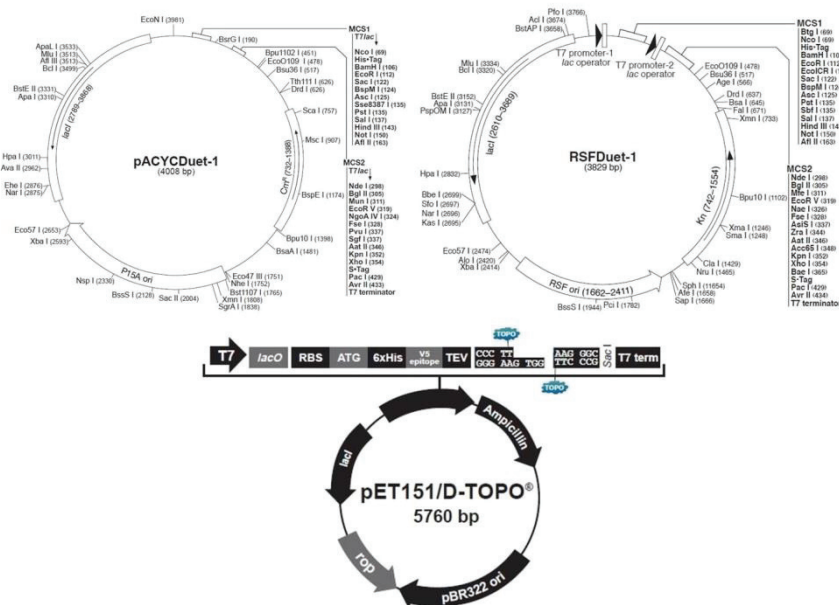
EcoN I (3981)
BsrG I (190)
MCS1
T7/lac
ApaL I (3533)
Mlu I (3513)
Afl III (3513)
Bcl I (3499)
Bpu1102 I (451)
EcoO109 I (478)
Bsu36 I (517)
Nco I (69)
His•Tag
BamH I (106)
EcoR I (112)
Sac I (122)
BspM I (124)
Asc I (125)
Sse8387 I (135)
Pst I (135)
Sal I (137)
Hind III (143)
Not I (150)
Afl II (163)
Tth111 I (626)
Drd I (626)
BstE II (3331)
Apa I (3310)
lacI (2789–3868)
Sca I (757)
Msc I (907)
Hpa I (3611)
Ava III (2962)
Ehe I (2876)
Nar I (2875)
pACYCDuet-1
(4008 bp)
Cm$^r$ (792–1388)
MCS2
T7/lac
Nde I (298)
Bgl II (305)
Mun I (311)
EcoR V (319)
NgoA IV I (324)
Fse I (328)
Pvu I (337)
Sgf I (337)
Aat II (346)
Kpn I (352)
Xho I (354)
S•Tag
Pac I (429)
Avr II (433)
T7 terminator
BspE I (1176)
Eco57 I (2653)
Xba I (2593)
Bpu10 I (1398)
BsaA I (1481)
P15A ori
Nsp I (2330)
BssS I (2128)
Sac II (2004)
Eco47 III (1751)
Nhe I (1752)
Bst1107 I (1765)
Xmn I (1808)
SgrA I (1838)

Pfo I (3760)
Acl I (3674)
BstAP I (3658)
T7 promoter-1
lac operator
T7 promoter-2
lac operator
MCS1
Btg I (69)
Nco I (69)
His•Tag
BamH I (10
EcoR I (112
EcoICR I (
Sac I (122)
BspM I (12
Asc I (125)
Pst I (135)
Sbf I (135)
Sal I (137)
Hind III (14
Not I (150)
Afl II (163)
Mlu I (3334)
Bcl I (3320)
EcoO109 I (479)
Bsu36 I (517)
Age I (566)
Drd I (607)
Bsa I (645)
Fal I (671)
Xmn I (733)
BstE II (3152)
Apa I (3131)
PspOM I (3127)
lacI (2610–3689)
RSFDuet-1
(3829 bp)
Hpa I (2802)
MCS2
Nde I (298)
Bgl II (305)
Mfe I (311)
EcoR V (319)
Nae I (326)
Fse I (328)
AsiS I (337)
Zra I (344)
Aat II (346)
Acc65 I (348)
Kpn I (352)
Xho I (354)
Bae I (365)
S•Tag
Pac I (429)
Avr II (434)
T7 terminato
Bpu10 I (1102)
Bbe I (2699)
Sfo I (2697)
Nar I (2696)
Kas I (2695)
Kn (742–1554)
Xma I (1246)
Sma I (1248)
Eco57 I (2474)
Alo I (2420)
Xba I (2414)
Cla I (1429)
Nru I (1465)
Sph I (11654)
Afe I (1658)
Sap I (1666)
RSF ori (1662–2411)
BssS I (1944)
Pci I (1782)

TOPO
T7 lacO RBS ATG 6xHis V5 epitope TEV CCC TT GGG AAG TGG AAG GGC TTC CCG Sac T7 term
TOPO
Ampicillin
lacI
pET151/D-TOPO®
5760 bp
rop
pBR322 ori